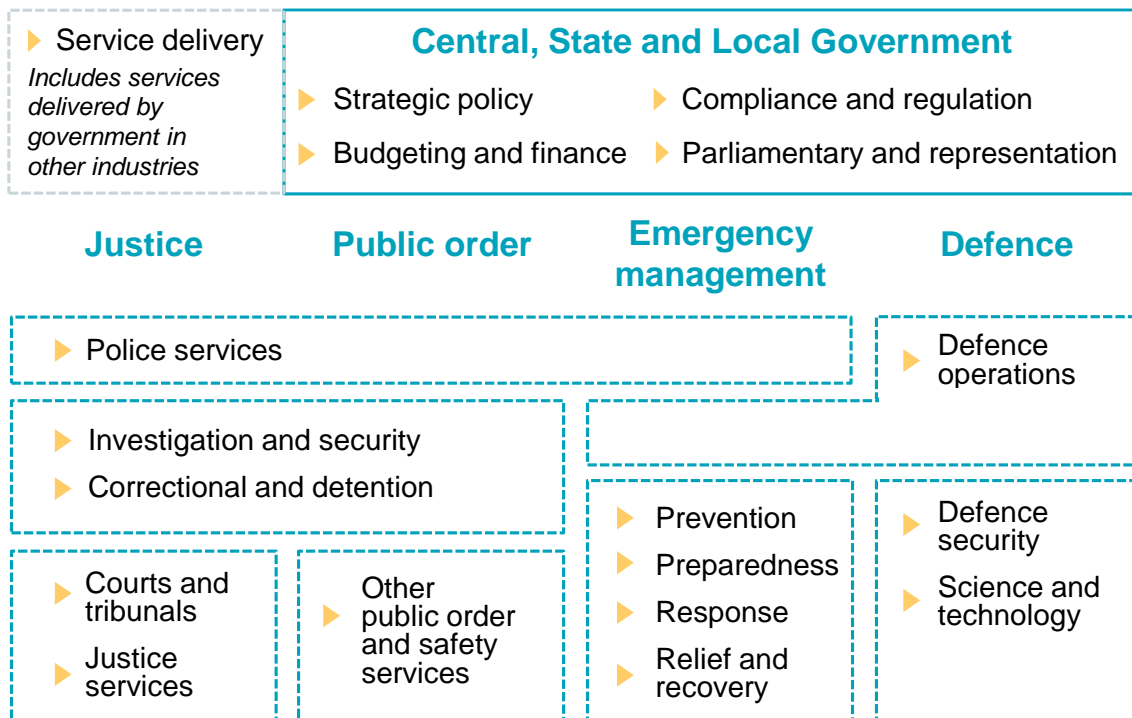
Service delivery
*Includes services delivered by government in other industries*

Central, State and Local Government

Strategic policy

Compliance and regulation

Budgeting and finance

Parliamentary and representation

Justice

Public order

Emergency management

Defence

Police services

Defence operations

Investigation and security

Correctional and detention

Prevention

Preparedness

Response

Relief and recovery

Defence security

Science and technology

Courts and tribunals

Justice services

Other public order and safety services